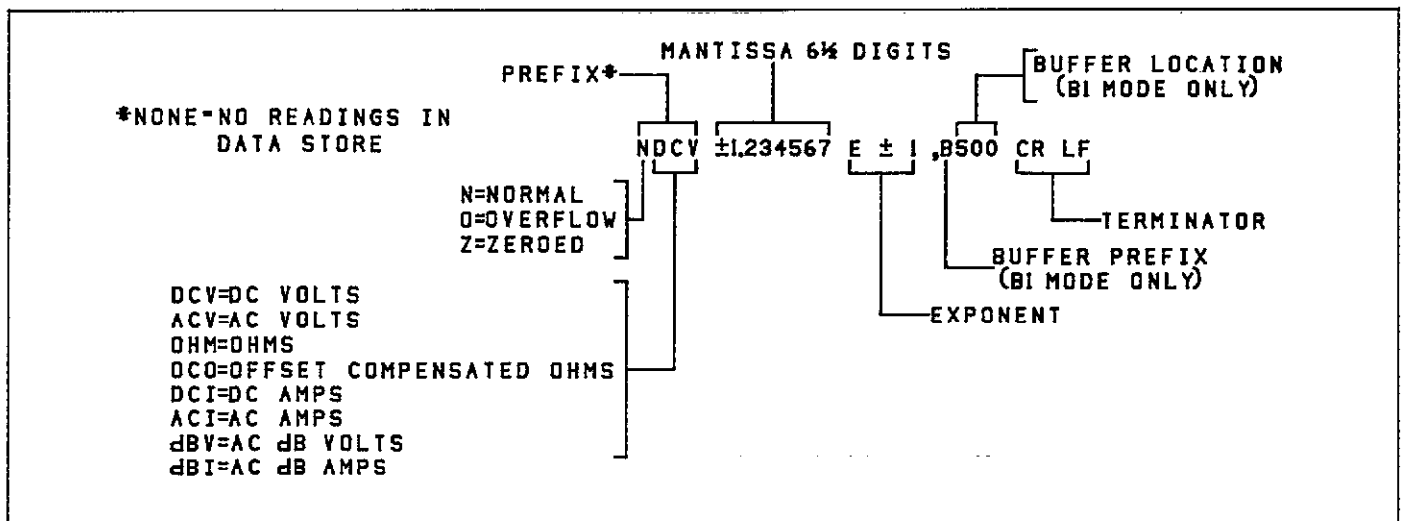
MANTISSA 6½ DIGITS

PREFIX*

BUFFER LOCATION
(BI MODE ONLY)

*NONE=NO READINGS IN DATA STORE

NDCV ±1.234567 E ± 1 ,B500 CR LF

N=NORMAL
O=OVERFLOW
Z=ZEROED

TERMINATOR

BUFFER PREFIX
(BI MODE ONLY)

DCV=DC VOLTS
ACV=AC VOLTS
OHM=OHMS
OCO=OFFSET COMPENSATED OHMS
DCI=DC AMPS
ACI=AC AMPS
dBV=AC dB VOLTS
dBI=AC dB AMPS

EXPONENT